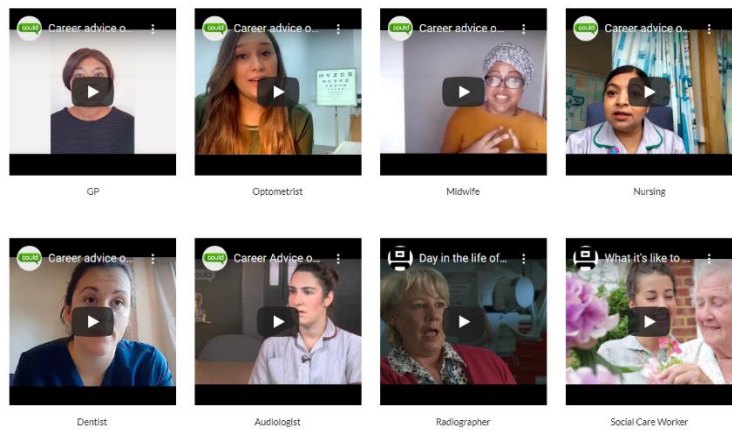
could Career advice o...

GP

could Career advice o...

Optometrist

could Career advice o...

Midwife

could Career advice o...

Nursing

could Career advice o...

Dentist

could Career Advice o...

Audiologist

Day in the life of...

Radiographer

What it's like to ...

Social Care Worker